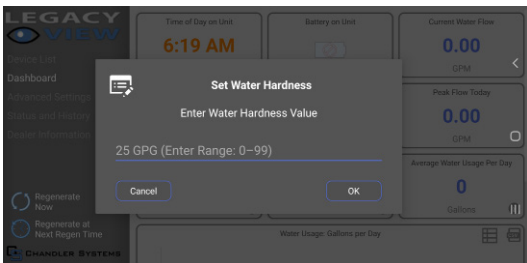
LEGACY
VIEW

Device List
Dashboard
Advanced Settings
Status and History
Dealer Information

Regenerate Now
Regenerate at Next Regen Time

CHANDLER SYSTEMS

Time of Day on Unit
6:19 AM

Battery on Unit

Current Water Flow
0.00
GPM

Peak Flow Today
0.00
GPM

Average Water Usage Per Day
0
Gallons

Water Usage: Gallons per Day

Set Water Hardness
Enter Water Hardness Value
25 GPG (Enter Range: 0–99)
Cancel
OK